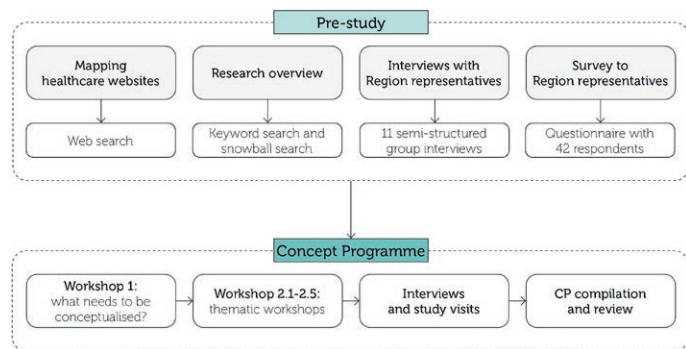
Pre-study

Mapping healthcare websites

Web search

Research overview

Keyword search and snowball search

Interviews with Region representatives

11 semi-structured group interviews

Survey to Region representatives

Questionnaire with 42 respondents

Concept Programme

Workshop 1: what needs to be conceptualised?

Workshop 2.1-2.5: thematic workshops

Interviews and study visits

CP compilation and review